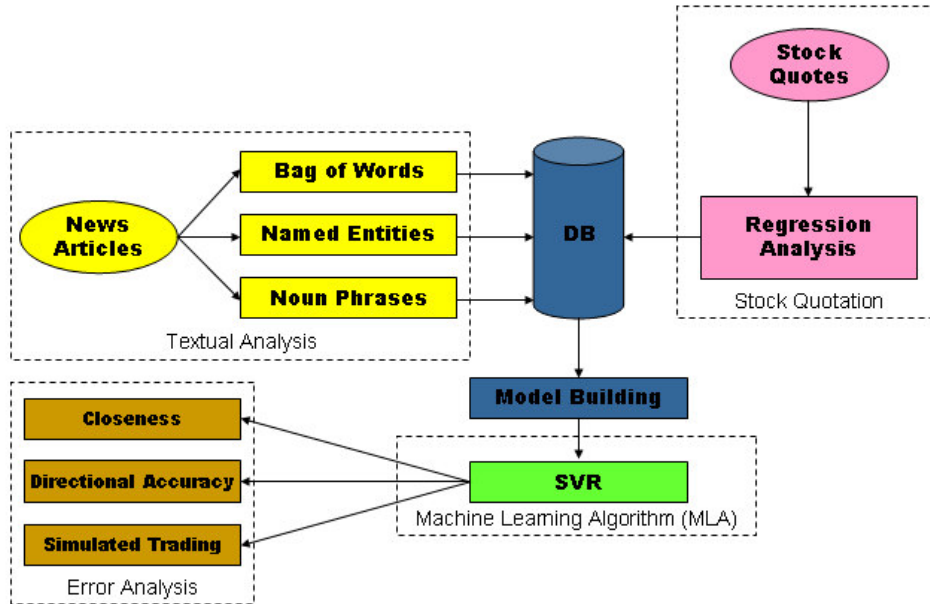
Stock Quotes

News Articles

Bag of Words

Named Entities

Noun Phrases

DB

Regression Analysis

Stock Quotation

Textual Analysis

Model Building

Closeness

Directional Accuracy

Simulated Trading

SVR

Machine Learning Algorithm (MLA)

Error Analysis